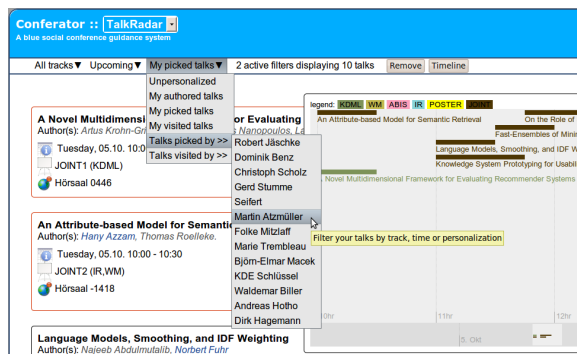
Conferator :: TalkRadar
A blue social conference guidance system

All tracks▼ Upcoming▼ My picked talks▼ 2 active filters displaying 10 talks Remove Timeline

Unpersonalized
My authored talks
My picked talks
My visited talks
Talks picked by >>
Talks visited by >>

Robert Jäschke
Dominik Benz
Christoph Scholz
Gerd Stumme
Seifert
Martin Atzmüller
Folke Mitzlaff
Marie Trembleau
Björn-Elmar Macek
KDE Schlüssel
Waldemar Biller
Andreas Hotho
Dirk Hagemann

A Novel Multidimensi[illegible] for Evaluating
Author(s): Artus Krohn-Gri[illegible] Nanopoulos, La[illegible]
Tuesday, 05.10. 10:0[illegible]
JOINT1 (KDML)
Hörsaal 0446

An Attribute-based Model for Semanti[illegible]
Author(s): Hany Azzam, Thomas Roelleke.
Tuesday, 05.10. 10:00 - 10:30
JOINT2 (IR,WM)
Hörsaal -1418

Language Models, Smoothing, and IDF Weighting
Author(s): Najeeb Abdulmutalib, Norbert Fuhr

legend: KDML WM ABIS IR POSTER JOINT
An Attribute-based Model for Semantic Retrieval
On the Role of
Fast-Ensembles of Mini
Language Models, Smoothing, and IDF Weighting
Knowledge System Prototyping for Usabil
Novel Multidimensional Framework for Evaluating Recommender Systems
Filter your talks by track, time or personalization
10hr 11hr
5. Okt